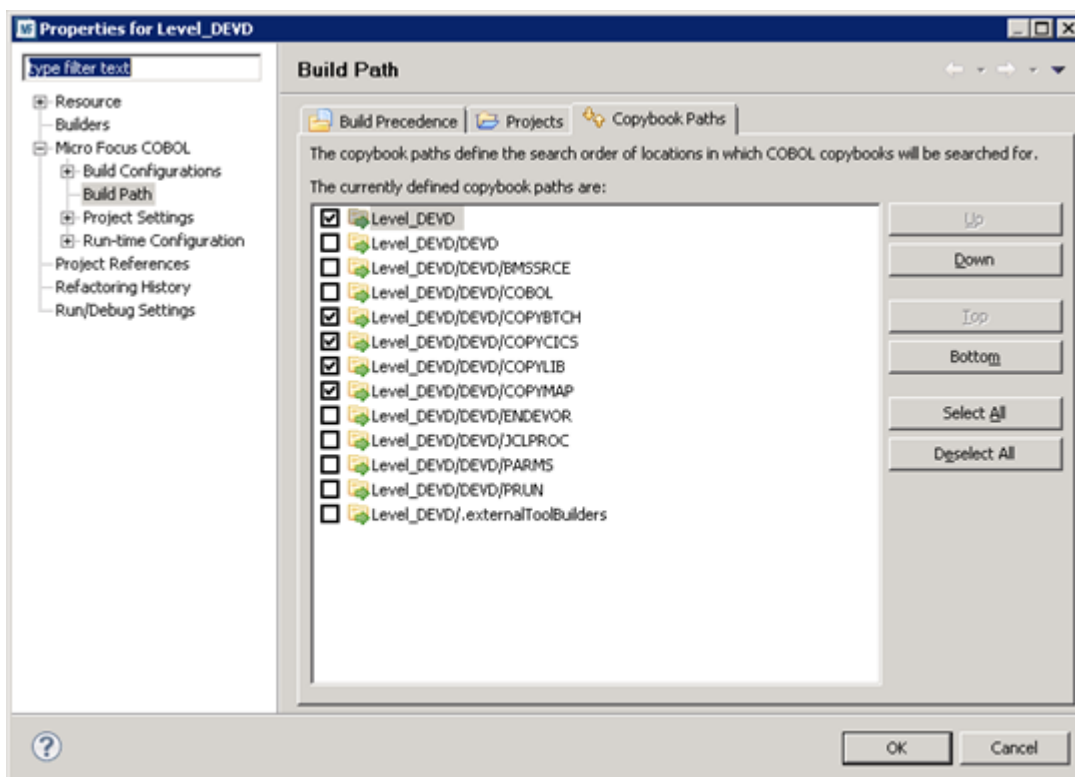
Properties for Level_DEVD

type filter text

Resource
Builders
Micro Focus COBOL
Build Configurations
Build Path
Project Settings
Run-time Configuration
Project References
Refactoring History
Run/Debug Settings

Build Path

Build Precedence | Projects | Copybook Paths

The copybook paths define the search order of locations in which COBOL copybooks will be searched for.

The currently defined copybook paths are:

Level_DEVD
Level_DEVD/DEVD
Level_DEVD/DEVD/BMSSRCE
Level_DEVD/DEVD/COBOL
Level_DEVD/DEVD/COPYBTCH
Level_DEVD/DEVD/COPYCICS
Level_DEVD/DEVD/COPYLIB
Level_DEVD/DEVD/COPYMAP
Level_DEVD/DEVD/ENDEVOR
Level_DEVD/DEVD/JCLPROC
Level_DEVD/DEVD/PARMS
Level_DEVD/DEVD/PRUN
Level_DEVD/.externalToolBuilders

Up
Down
Top
Bottom
Select All
Deselect All

OK
Cancel